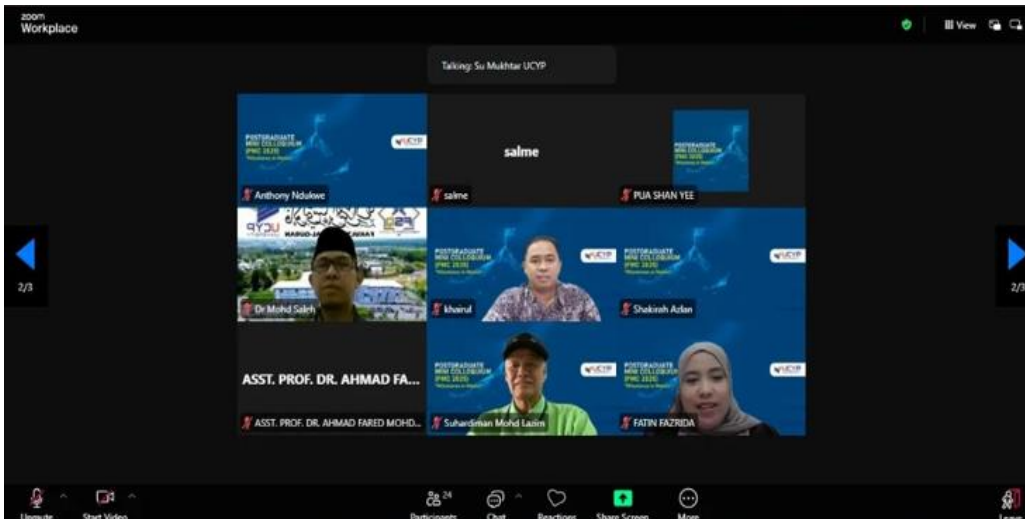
zoom
Workplace

View

Talking: Su Mukhtar UCYP

POSTGRADUATE MINI COLLOQUIUM (PMC 2020)
UCYP
Anthony Ndukwe

salme
salme

POSTGRADUATE MINI COLLOQUIUM (PMC 2020)
PUA SHAN YEE

UCYP
Dr Mohd Saleh

POSTGRADUATE MINI COLLOQUIUM (PMC 2020)
UCYP
khairul

POSTGRADUATE MINI COLLOQUIUM (PMC 2020)
UCYP
Shakirah Azlan

ASST. PROF. DR. AHMAD FA...
ASST. PROF. DR. AHMAD FARED MOHD...

POSTGRADUATE MINI COLLOQUIUM (PMC 2020)
UCYP
Suhardiman Mohd Lazim

POSTGRADUATE MINI COLLOQUIUM (PMC 2020)
UCYP
FATIN FAZRIDA

2/3
2/3

Unmute
Start Video
24
Participants
Chat
Reactions
Share Screen
More
Leave